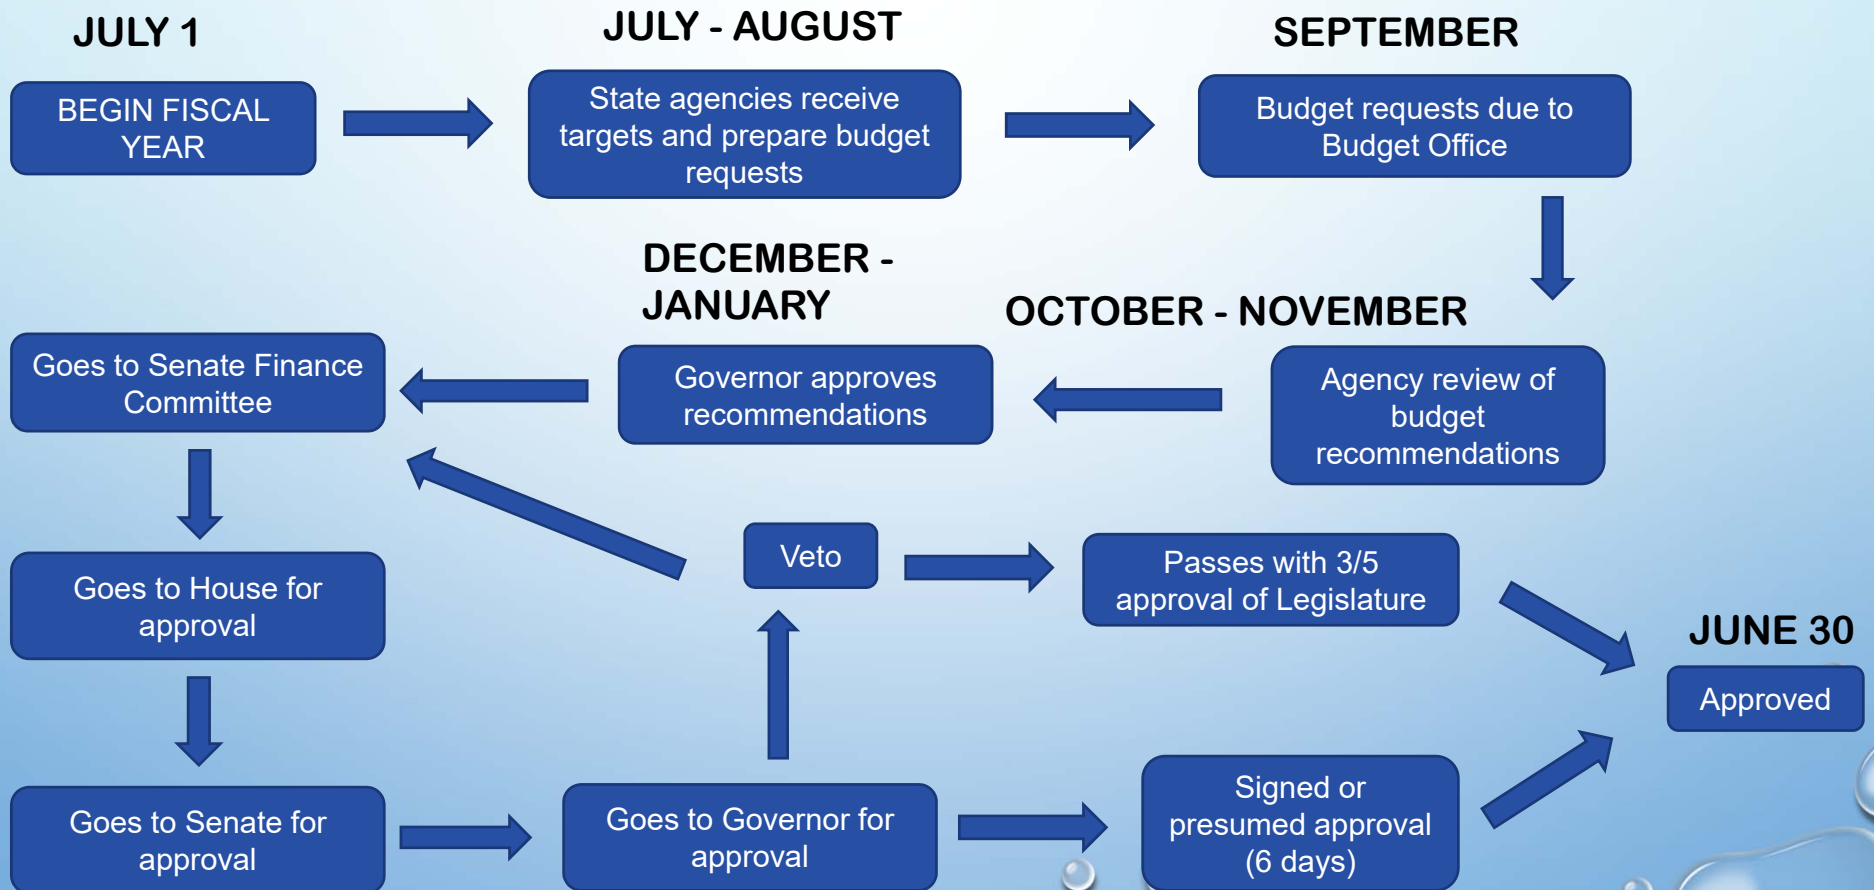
JULY 1

BEGIN FISCAL YEAR

JULY - AUGUST

State agencies receive targets and prepare budget requests

SEPTEMBER

Budget requests due to Budget Office

OCTOBER - NOVEMBER

Agency review of budget recommendations

DECEMBER - JANUARY

Governor approves recommendations

Goes to Senate Finance Committee

Goes to House for approval

Goes to Senate for approval

Goes to Governor for approval

Veto

Passes with 3/5 approval of Legislature

Signed or presumed approval (6 days)

JUNE 30

Approved